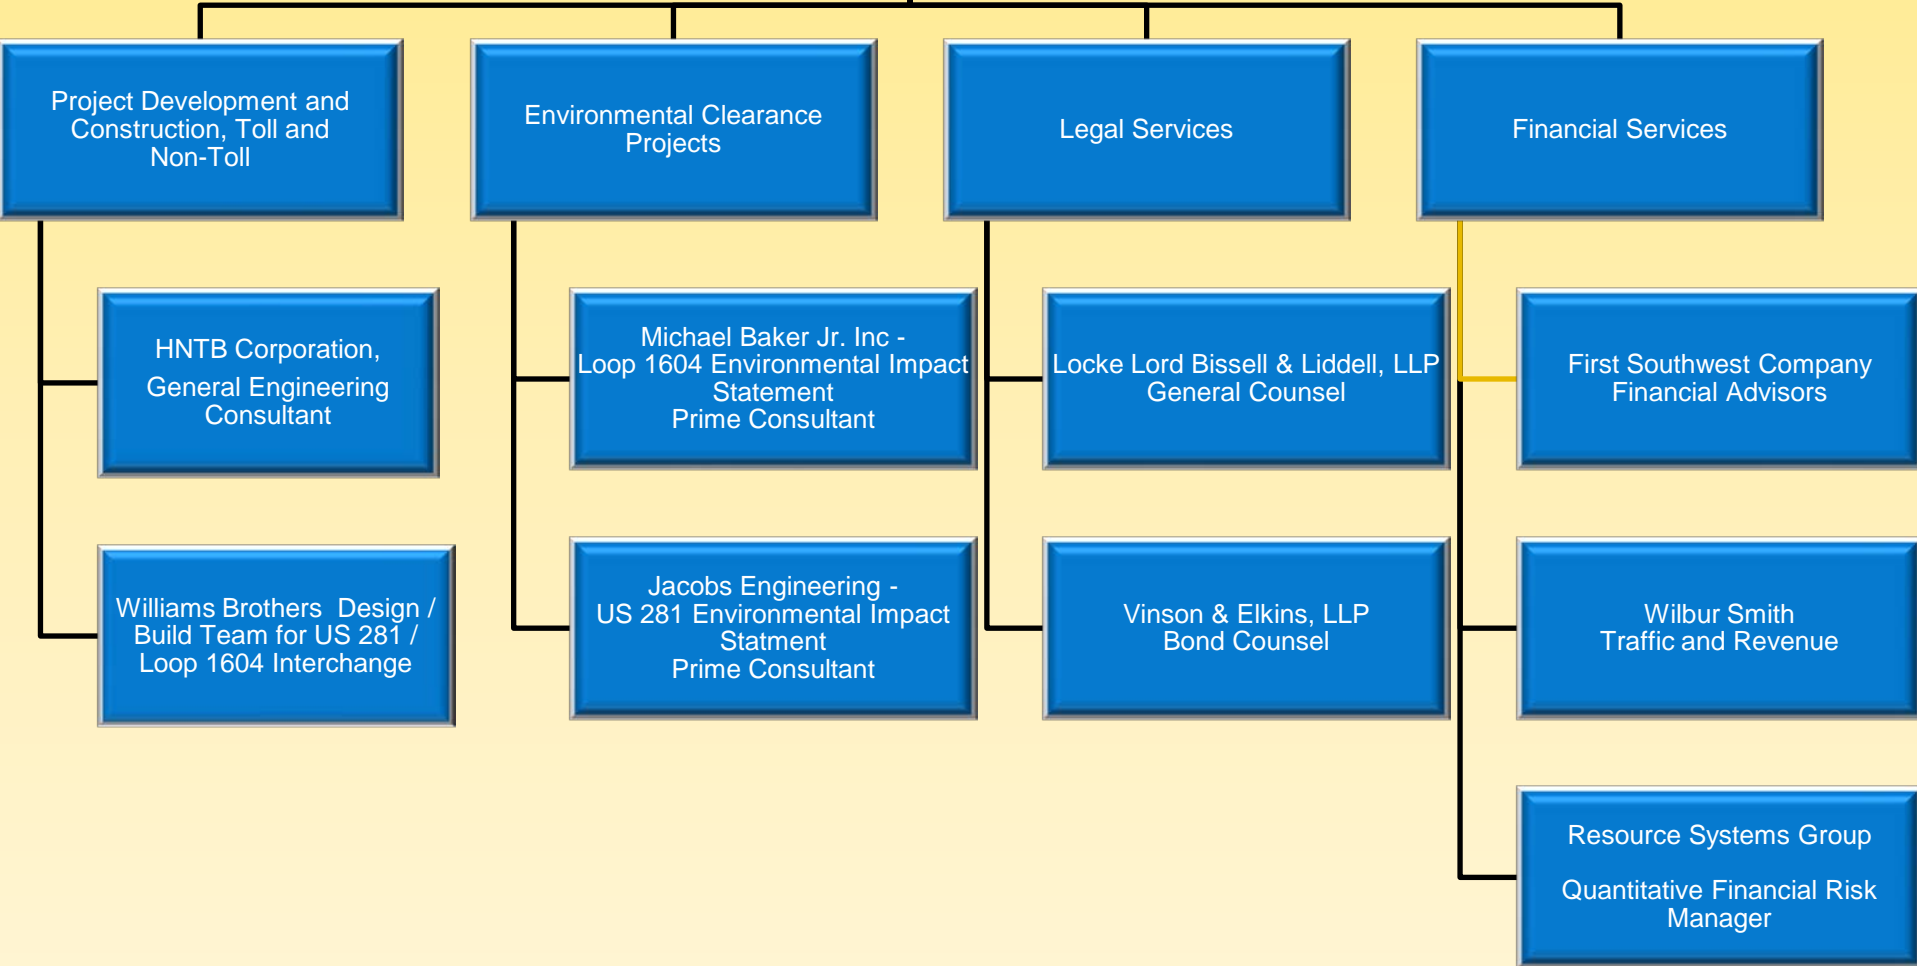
Project Development and Construction, Toll and Non-Toll

Environmental Clearance Projects

Legal Services

Financial Services

HNTB Corporation,
General Engineering Consultant

Williams Brothers Design / Build Team for US 281 / Loop 1604 Interchange

Michael Baker Jr. Inc -
Loop 1604 Environmental Impact Statement
Prime Consultant

Jacobs Engineering -
US 281 Environmental Impact Statment
Prime Consultant

Locke Lord Bissell & Liddell, LLP
General Counsel

Vinson & Elkins, LLP
Bond Counsel

First Southwest Company
Financial Advisors

Wilbur Smith
Traffic and Revenue

Resource Systems Group

Quantitative Financial Risk Manager